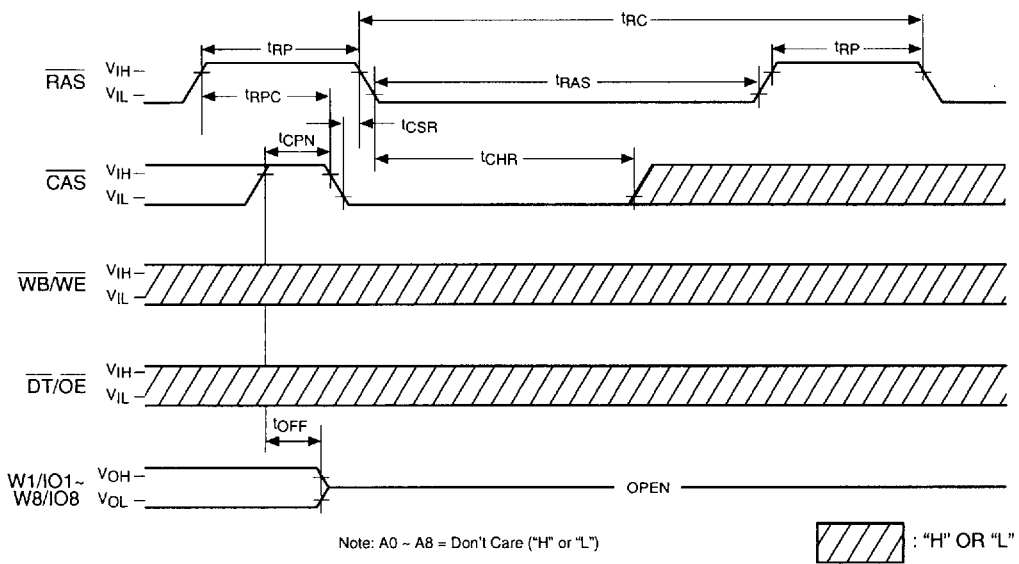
$t_{RC}$
$t_{RP}$
$t_{RP}$
$\overline{RAS}$ $V_{IH}$ – $V_{IL}$ –
$t_{RPC}$
$t_{RAS}$
$t_{CSR}$
$t_{CPN}$
$t_{CHR}$
$\overline{CAS}$ $V_{IH}$ – $V_{IL}$ –
$\overline{WB}/\overline{WE}$ $V_{IH}$ – $V_{IL}$ –
$\overline{DT}/\overline{OE}$ $V_{IH}$ – $V_{IL}$ –
$t_{OFF}$
W1/IO1~ W8/IO8 $V_{OH}$ – $V_{OL}$ –
OPEN
Note: A0 ~ A8 = Don't Care ("H" or "L")
: "H" OR "L"